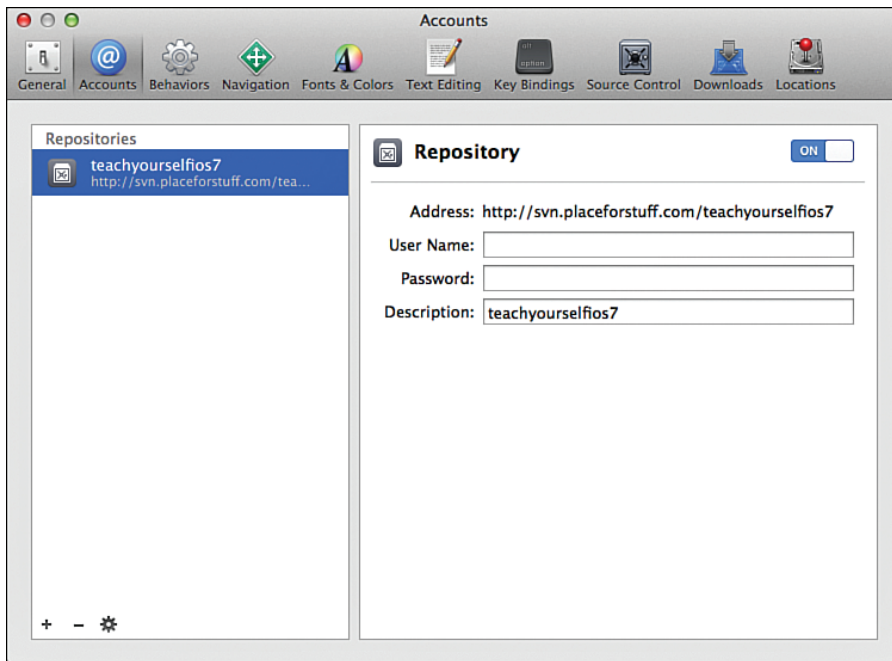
Accounts

General Accounts Behaviors Navigation Fonts & Colors Text Editing Key Bindings Source Control Downloads Locations

Repositories

teachyourselfios7
http://svn.placeforstuff.com/tea...

+ − 

Repository

ON

Address: http://svn.placeforstuff.com/teachyourselfios7

User Name:

Password:

Description: teachyourselfios7